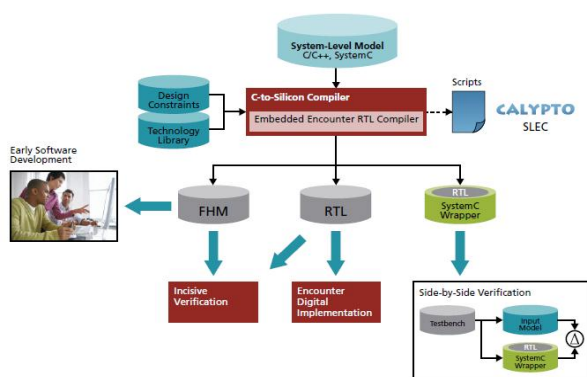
System-Level Model
C/C++, SystemC

Design Constraints

Technology Library

C-to-Silicon Compiler

Embedded Encounter RTL Compiler

Scripts

CALYPTO
SLEC

Early Software Development

FHM

RTL

RTL
SystemC Wrapper

Incisive Verification

Encounter Digital Implementation

Side-by-Side Verification

Testbench

Input Model

RTL
SystemC Wrapper

$\Delta$